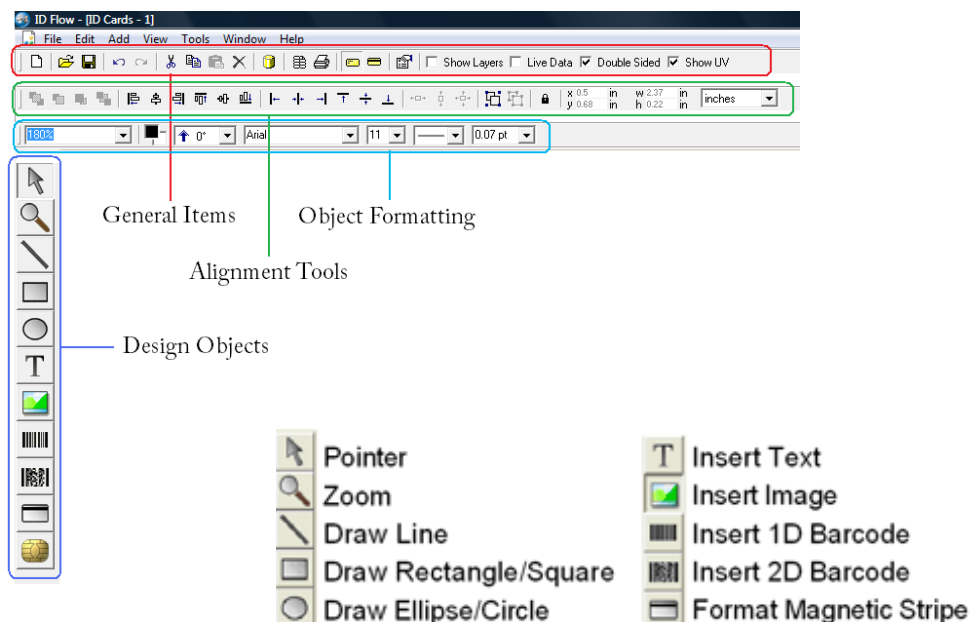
ID Flow - [ID Cards - 1]

File Edit Add View Tools Window Help

Show Layers Live Data Double Sided Show UV

x 0.5 in w 2.37 in
y 0.68 in h 0.22 in inches

180% 0° Arial 11 0.07 pt

General Items

Object Formatting

Alignment Tools

Design Objects

Pointer
Zoom
Draw Line
Draw Rectangle/Square
Draw Ellipse/Circle

Insert Text
Insert Image
Insert 1D Barcode
Insert 2D Barcode
Format Magnetic Stripe